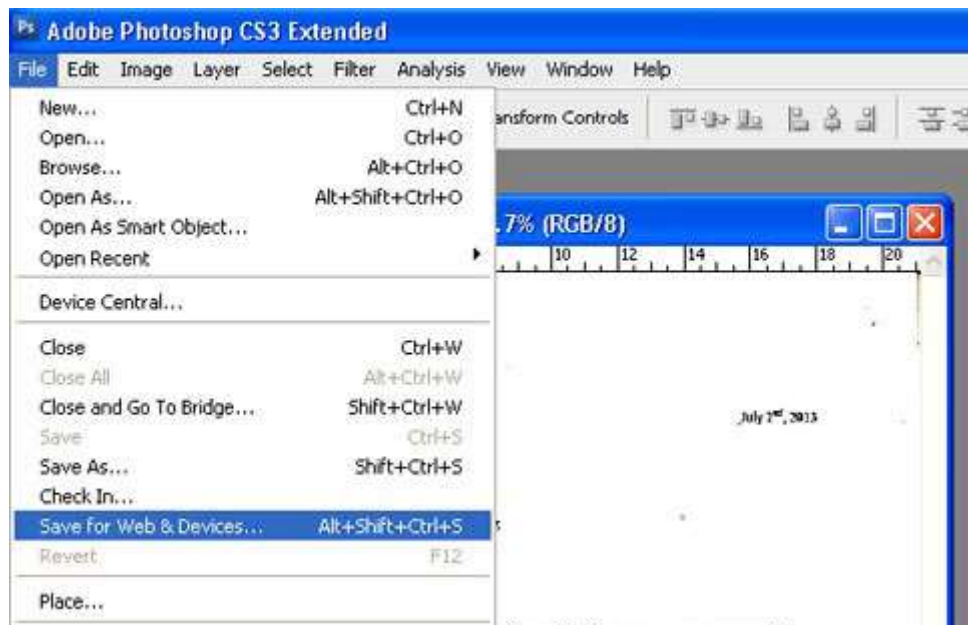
Ps Adobe Photoshop CS3 Extended

File Edit Image Layer Select Filter Analysis View Window Help

ansform Controls

New... Ctrl+N
Open... Ctrl+O
Browse... Alt+Ctrl+O
Open As... Alt+Shift+Ctrl+O
Open As Smart Object...
Open Recent

Device Central...

Close Ctrl+W
Close All Alt+Ctrl+W
Close and Go To Bridge... Shift+Ctrl+W
Save Ctrl+S
Save As... Shift+Ctrl+S
Check In...
Save for Web & Devices... Alt+Shift+Ctrl+S
Revert F12

Place...

.7% (RGB/8)

10 12 14 16 18 20

July 2nd, 2013